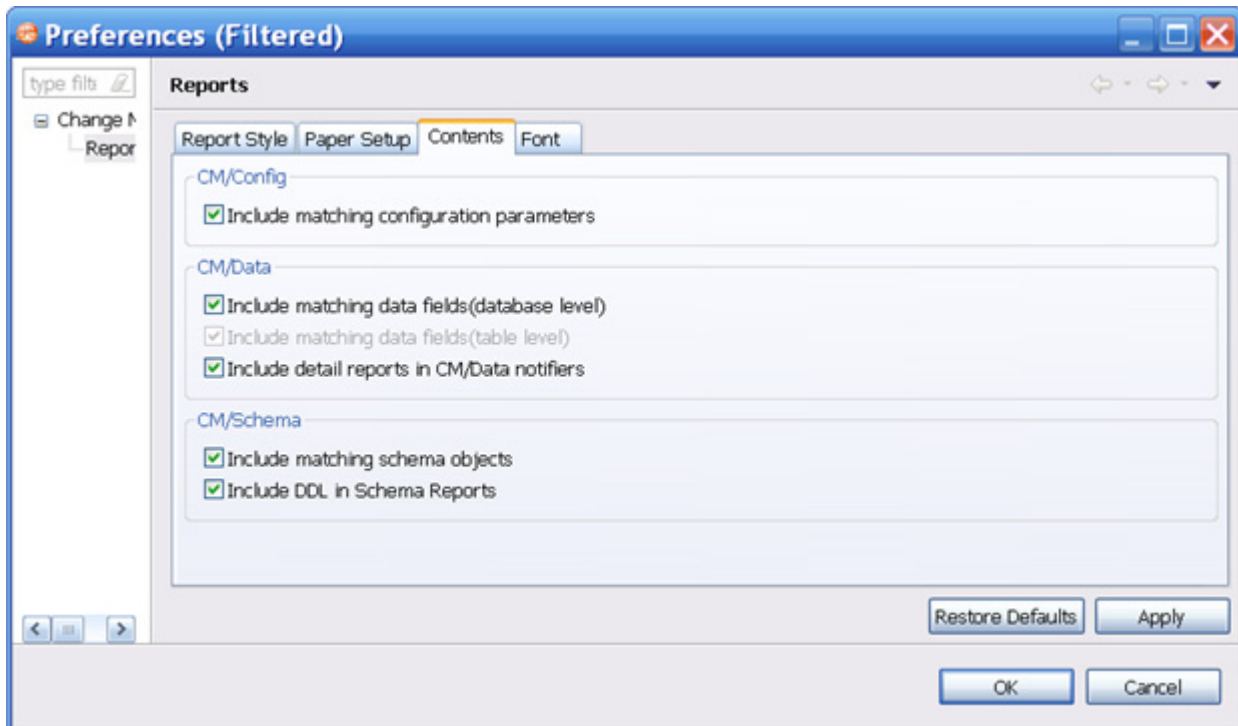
Preferences (Filtered)

type filt

Change M
Repor

Reports

Report Style
Paper Setup
Contents
Font

CM/Config
Include matching configuration parameters

CM/Data
Include matching data fields(database level)
Include matching data fields(table level)
Include detail reports in CM/Data notifiers

CM/Schema
Include matching schema objects
Include DDL in Schema Reports

Restore Defaults
Apply

OK
Cancel